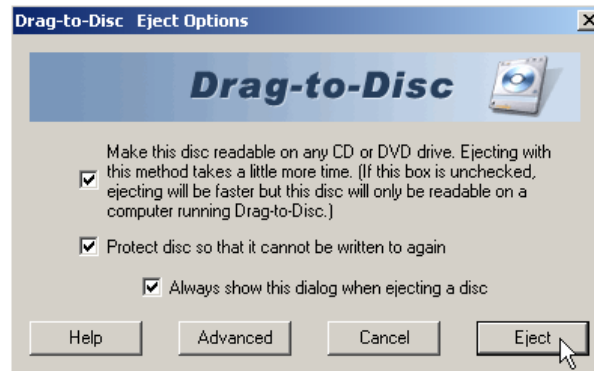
Drag-to-Disc Eject Options

Drag-to-Disc

Make this disc readable on any CD or DVD drive. Ejecting with this method takes a little more time. (If this box is unchecked, ejecting will be faster but this disc will only be readable on a computer running Drag-to-Disc.)

Protect disc so that it cannot be written to again

Always show this dialog when ejecting a disc

Help

Advanced

Cancel

Eject